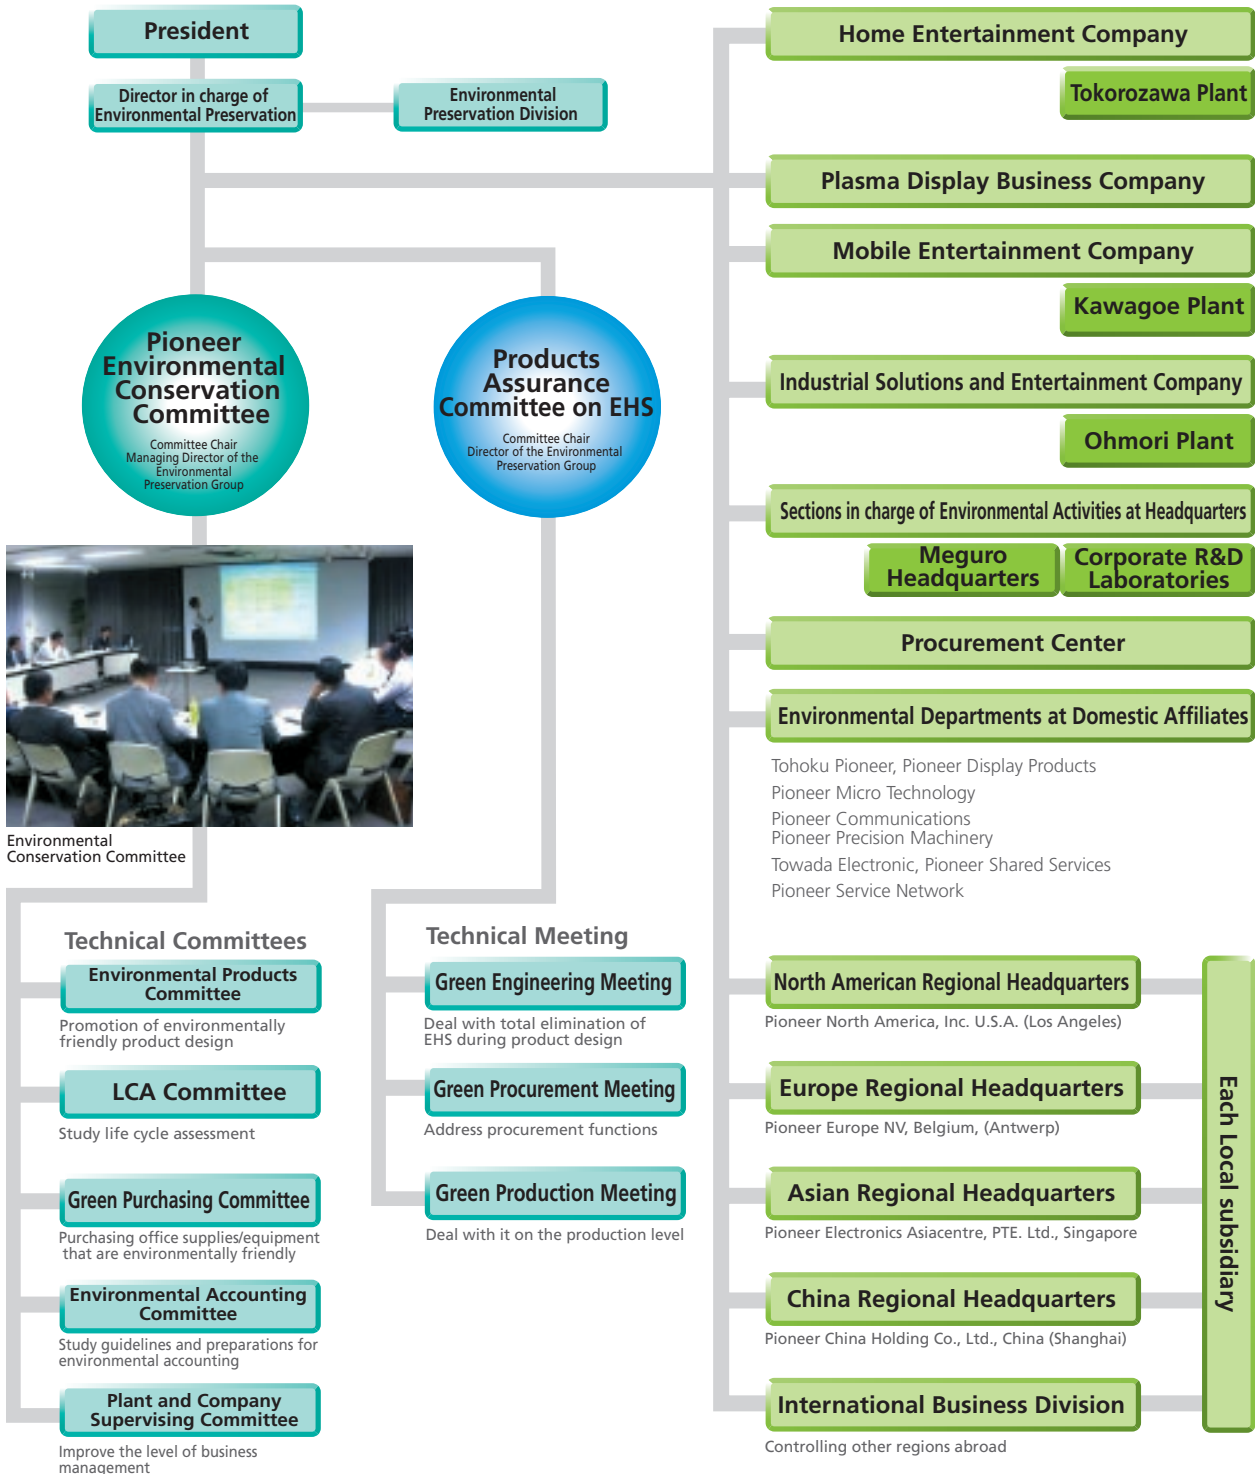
President

Director in charge of Environmental Preservation

Environmental Preservation Division

Pioneer Environmental Conservation Committee
Committee Chair
Managing Director of the Environmental Preservation Group

Products Assurance Committee on EHS
Committee Chair
Director of the Environmental Preservation Group

Environmental Conservation Committee

Technical Committees

Environmental Products Committee
Promotion of environmentally friendly product design

LCA Committee
Study life cycle assessment

Green Purchasing Committee
Purchasing office supplies/equipment that are environmentally friendly

Environmental Accounting Committee
Study guidelines and preparations for environmental accounting

Plant and Company Supervising Committee
Improve the level of business management

Technical Meeting

Green Engineering Meeting
Deal with total elimination of EHS during product design

Green Procurement Meeting
Address procurement functions

Green Production Meeting
Deal with it on the production level

Home Entertainment Company
Tokorozawa Plant

Plasma Display Business Company

Mobile Entertainment Company
Kawagoe Plant

Industrial Solutions and Entertainment Company
Ohmori Plant

Sections in charge of Environmental Activities at Headquarters
Meguro Headquarters
Corporate R&D Laboratories

Procurement Center

Environmental Departments at Domestic Affiliates
Tohoku Pioneer, Pioneer Display Products
Pioneer Micro Technology
Pioneer Communications
Pioneer Precision Machinery
Towada Electronic, Pioneer Shared Services
Pioneer Service Network

North American Regional Headquarters
Pioneer North America, Inc. U.S.A. (Los Angeles)

Europe Regional Headquarters
Pioneer Europe NV, Belgium, (Antwerp)

Asian Regional Headquarters
Pioneer Electronics Asiacentre, PTE. Ltd., Singapore

China Regional Headquarters
Pioneer China Holding Co., Ltd., China (Shanghai)

International Business Division
Controlling other regions abroad

Each Local subsidiary